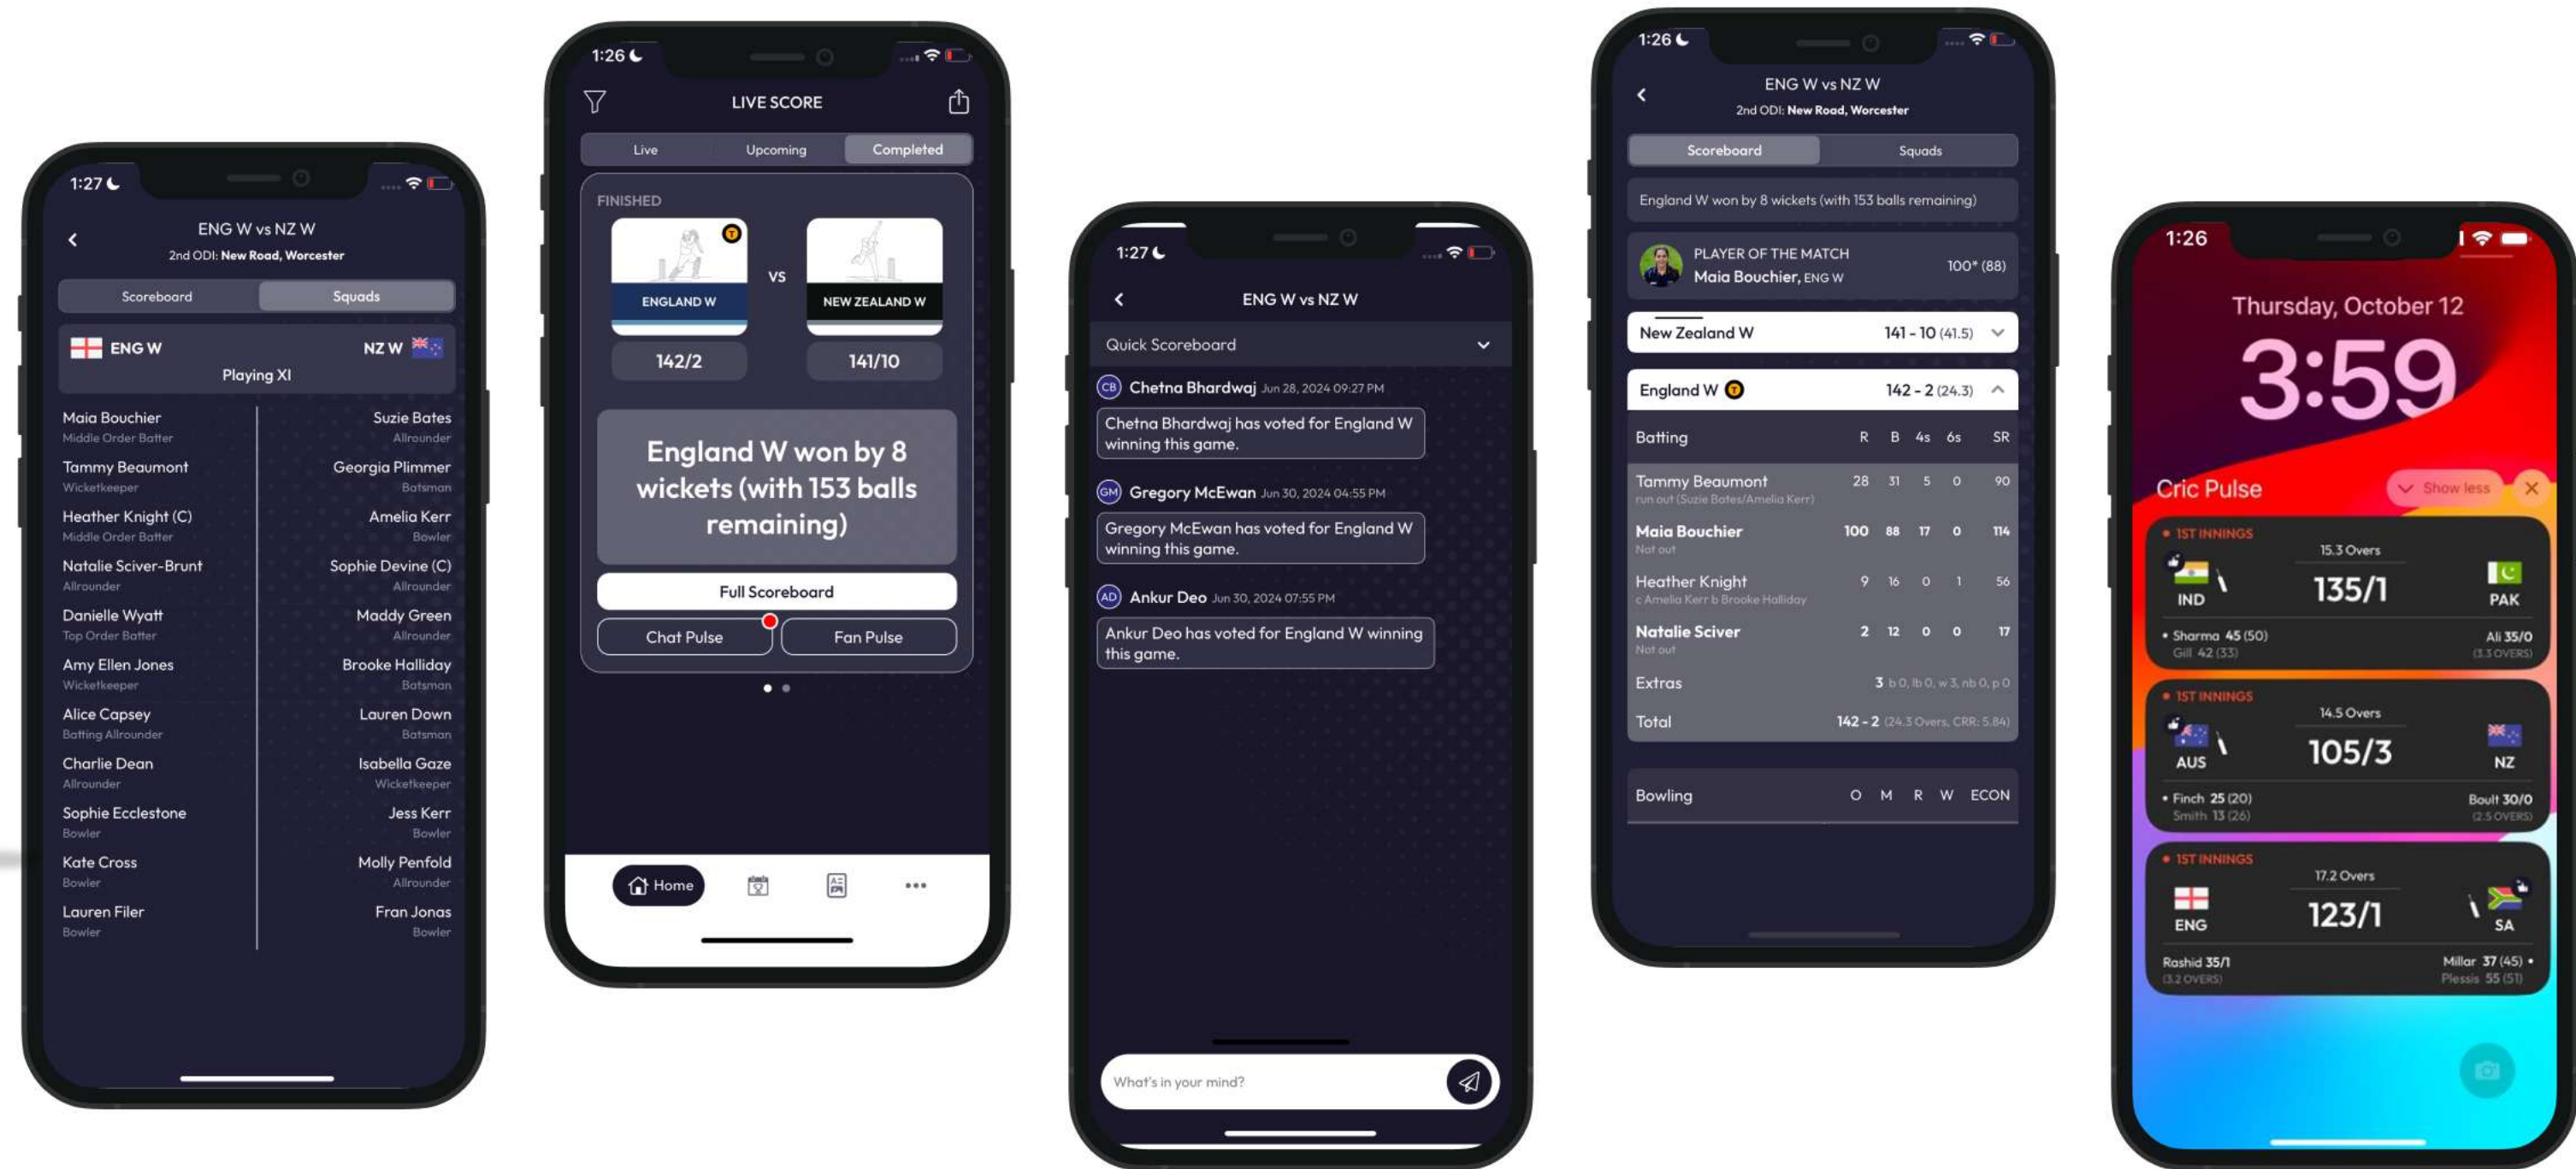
1:27

ENG W vs NZ W
2nd ODI: New Road, Worcester

Scoreboard | Squads

ENG W | NZ W
Playing XI

| ENG W | NZ W |
|---|---|
| Maia Bouchier Middle Order Batter | Suzie Bates Allrounder |
| Tammy Beaumont Wicketkeeper | Georgia Plimmer Batsman |
| Heather Knight (C) Middle Order Batter | Amelia Kerr Bowler |
| Natalie Sciver-Brunt Allrounder | Sophie Devine (C) Allrounder |
| Danielle Wyatt Top Order Batter | Maddy Green Allrounder |
| Amy Ellen Jones Wicketkeeper | Brooke Halliday Batsman |
| Alice Capsey Batting Allrounder | Lauren Down Batsman |
| Charlie Dean Allrounder | Isabella Gaze Wicketkeeper |
| Sophie Ecclestone Bowler | Jess Kerr Bowler |
| Kate Cross Bowler | Molly Penfold Allrounder |
| Lauren Filer Bowler | Fran Jonas Bowler |

1:26

LIVE SCORE

Live | Upcoming | Completed

FINISHED
ENGLAND W VS NEW ZEALAND W
142/2 141/10

England W won by 8 wickets (with 153 balls remaining)

Full Scoreboard
Chat Pulse | Fan Pulse

Home

1:27

ENG W vs NZ W

Quick Scoreboard

CB Chetna Bhardwaj Jun 28, 2024 09:27 PM
Chetna Bhardwaj has voted for England W winning this game.

GM Gregory McEwan Jun 30, 2024 04:55 PM
Gregory McEwan has voted for England W winning this game.

AD Ankur Deo Jun 30, 2024 07:55 PM
Ankur Deo has voted for England W winning this game.

What's in your mind?

1:26

ENG W vs NZ W
2nd ODI: New Road, Worcester

Scoreboard | Squads

England W won by 8 wickets (with 153 balls remaining)

PLAYER OF THE MATCH
Maia Bouchier, ENG W 100* (88)

New Zealand W 141 - 10 (41.5)

England W 142 - 2 (24.3)

| Batting | R | B | 4s | 6s | SR |
|---|---|---|---|---|---|
| Tammy Beaumont run out (Suzie Bates/Amelia Kerr) | 28 | 31 | 5 | 0 | 90 |
| Maia Bouchier Not out | 100 | 88 | 17 | 0 | 114 |
| Heather Knight c Amelia Kerr b Brooke Halliday | 9 | 16 | 0 | 1 | 56 |
| Natalie Sciver Not out | 2 | 12 | 0 | 0 | 17 |

Extras 3 b 0, lb 0, w 3, nb 0, p 0
Total 142 - 2 (24.3 Overs, CRR: 5.84)

Bowling O M R W ECON

1:26

Thursday, October 12
3:59

Cric Pulse
Show less

1ST INNINGS
15.3 Overs
IND 135/1 PAK
Sharma 45 (50) Gill 42 (33)
Ali 35/0 (3.3 OVERS)

1ST INNINGS
14.5 Overs
AUS 105/3 NZ
Finch 25 (20) Smith 13 (26)
Boult 30/0 (2.5 OVERS)

1ST INNINGS
17.2 Overs
ENG 123/1 SA
Rashid 35/1 (3.2 OVERS)
Millar 37 (45) Plessis 55 (51)